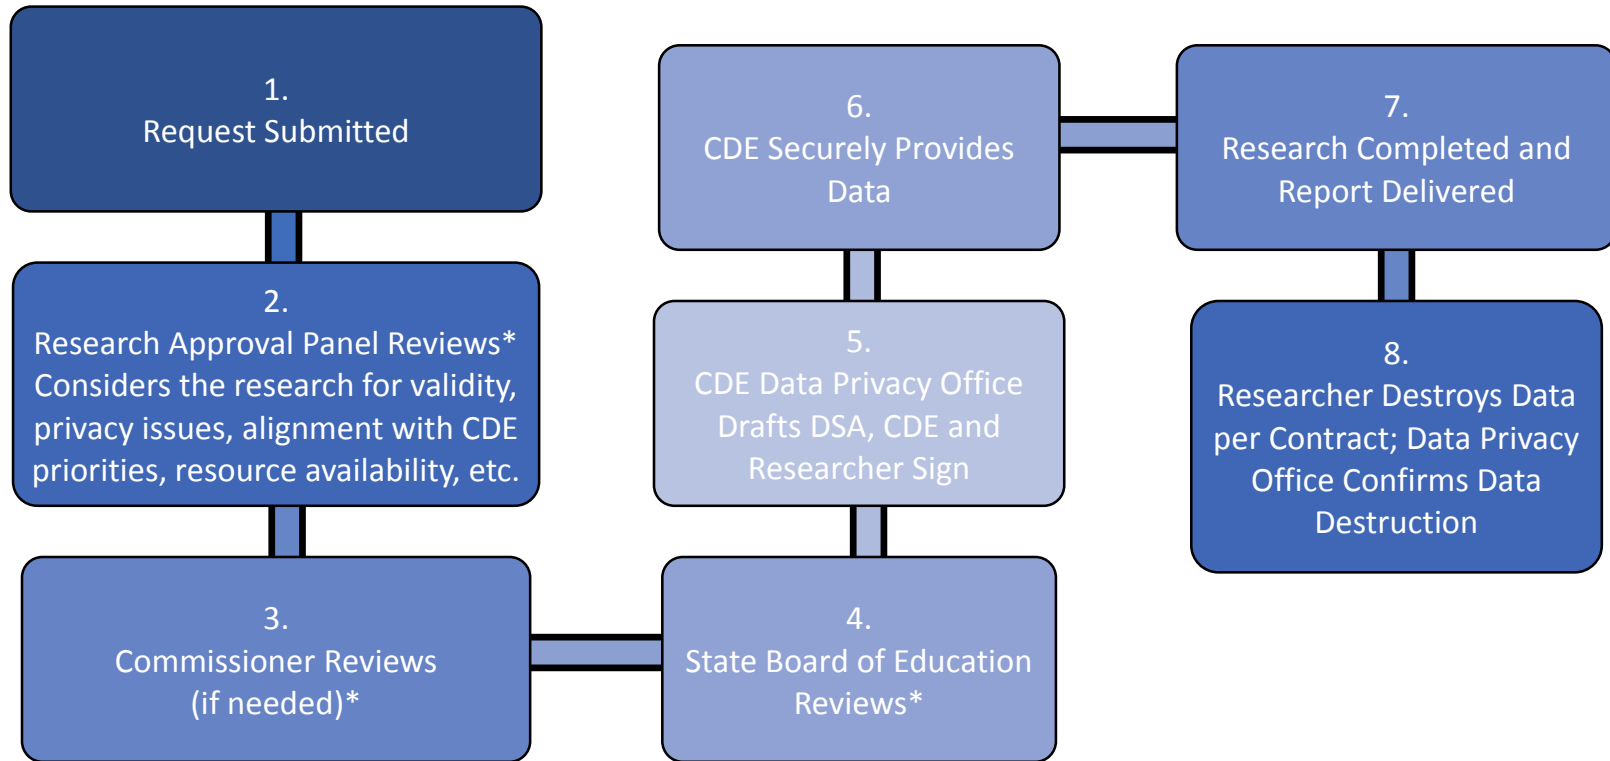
1.
Request Submitted

2.
Research Approval Panel Reviews*
Considers the research for validity, privacy issues, alignment with CDE priorities, resource availability, etc.

3.
Commissioner Reviews
(if needed)*

4.
State Board of Education Reviews*

5.
CDE Data Privacy Office Drafts DSA, CDE and Researcher Sign

6.
CDE Securely Provides Data

7.
Research Completed and Report Delivered

8.
Researcher Destroys Data per Contract; Data Privacy Office Confirms Data Destruction